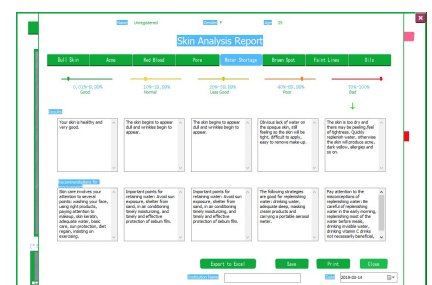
Name Unregistered Gender F Age 28

Skin Analysis Report

Dull Skin | Acne | Red Blood | Pore | Water Shortage | Brown Spot | Faint Lines | Oils

0.01%-5.00% Good
11%-15.00% Normal
15%-21.00% Less Good
20%-25.00% Poor
7.5%-100% Bad

Analysis

Your skin is healthy and very good.

The skin begins to appear dull and wrinkles begin to appear.

The skin begins to appear dull and wrinkles begin to appear.

Obvious lack of water on the opaque skin, still feeling on the skin will be tight, difficult to apply, easy to remove make-up.

The skin is too dry and there may be peeling, feel of tightness. Quickly replenish water, otherwise the skin will produce acne, dark yellow, allergies and so on.

Recommendations for Treatment

Skin care involves your attention to several points: washing your face, using right products, paying attention to makeup, skin toners, adequate water, basic care, sun protection, diet regime, insisting on exercising.

Important points for retaining water: Avoid sun exposure, shelter from sand, in air conditioning timely moisturizing, and timely and effective protection of sebum film.

Important points for retaining water: Avoid sun exposure, shelter from sand, in air conditioning timely moisturizing, and timely and effective protection of sebum film.

The following strategies are good for replenishing water: drinking water, adequate sleep, masking cream products and carrying a portable aerosol water.

Pay attention to the misconceptions of replenishing water: Be careful of replenishing water in the early morning, replenishing most of the water with a mask, drinking mineral water, drinking vitamin C drinks not necessarily beneficial,

Export to Excel | Save | Print | Close

Institution Name | Date 2018-03-14